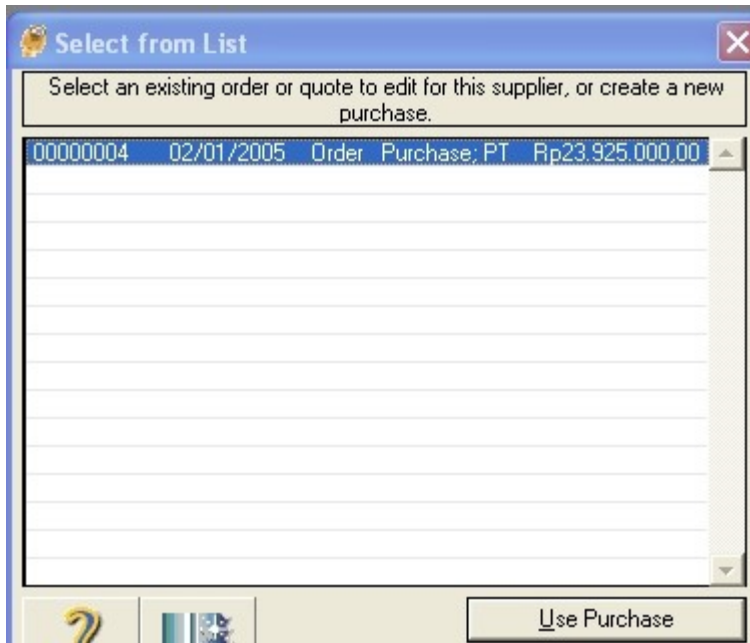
Select from List

Select an existing order or quote to edit for this supplier, or create a new purchase.

| 00000004 | 02/01/2005 | Order | Purchase; PT | Rp23.925.000,00 |
|---|---|---|---|---|

Use Purchase